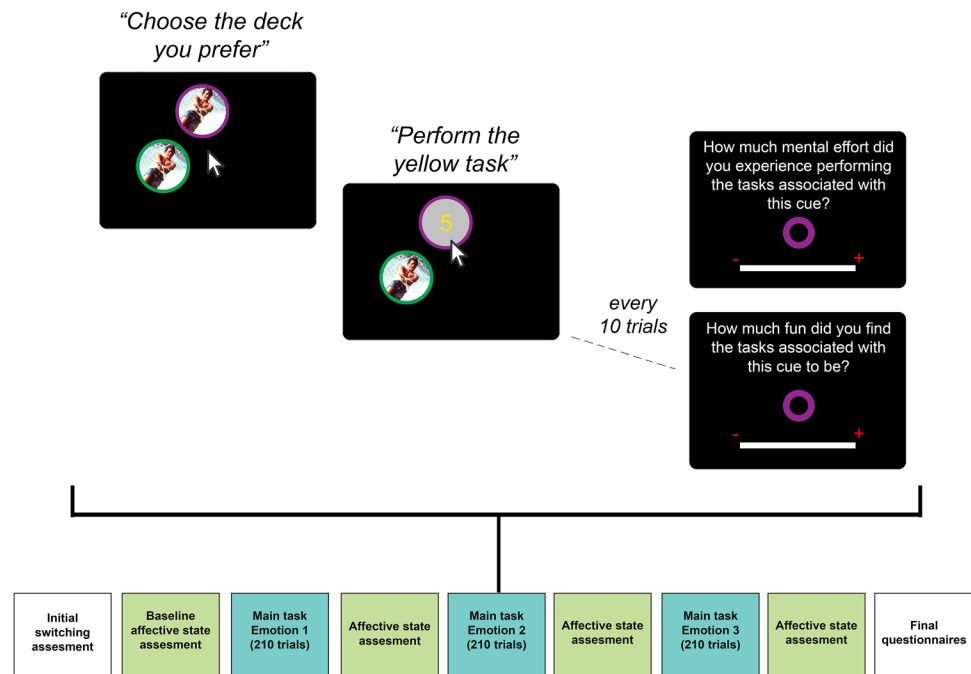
“Choose the deck you prefer”

“Perform the yellow task”

5

every 10 trials

How much mental effort did you experience performing the tasks associated with this cue?

- +

How much fun did you find the tasks associated with this cue to be?

- +

Initial switching assesment

Baseline affective state assesment

Main task Emotion 1 (210 trials)

Affective state assesment

Main task Emotion 2 (210 trials)

Affective state assesment

Main task Emotion 3 (210 trials)

Affective state assesment

Final questionnaires